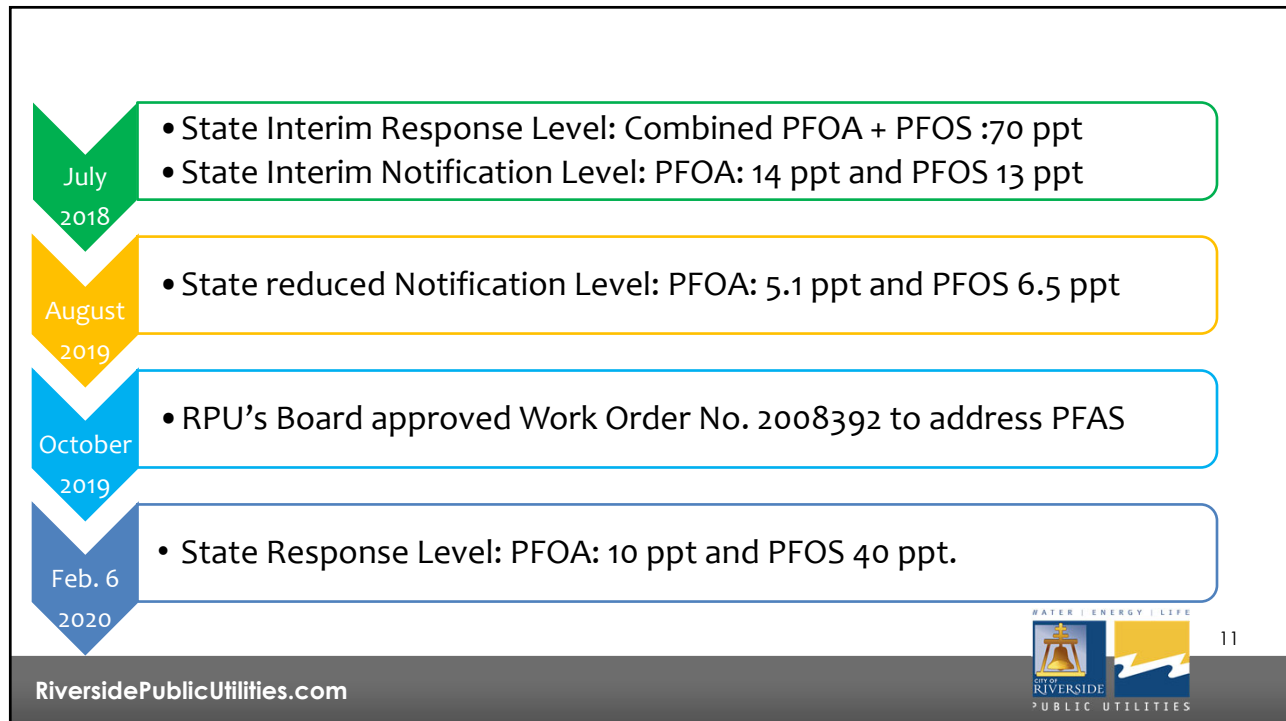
July 2018

• State Interim Response Level: Combined PFOA + PFOS :70 ppt
• State Interim Notification Level: PFOA: 14 ppt and PFOS 13 ppt

August 2019

• State reduced Notification Level: PFOA: 5.1 ppt and PFOS 6.5 ppt

October 2019

• RPU's Board approved Work Order No. 2008392 to address PFAS

Feb. 6 2020

• State Response Level: PFOA: 10 ppt and PFOS 40 ppt.

WATER | ENERGY | LIFE
CITY OF RIVERSIDE
PUBLIC UTILITIES

11

RiversidePublicUtilities.com